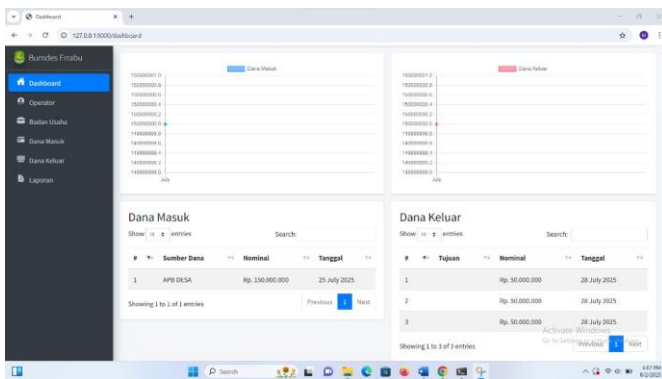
Dashboard
127.0.0.1:8000/dashboard

Bumdes Frrabu

Dashboard
Operator
Badan Usaha
Dana Masuk
Dana Keluar
Laporan

Dana Masuk
150000001.0
150000000.8
150000000.6
150000000.4
150000000.2
150000000.0
149999999.8
149999999.6
149999999.4
149999999.2
149999999.0
July

Dana Keluar
150000001.0
150000000.8
150000000.6
150000000.4
150000000.2
150000000.0
149999999.8
149999999.6
149999999.4
149999999.2
149999999.0
July

Dana Masuk

Show 10 entries Search:

| # | Sumber Dana | Nominal | Tanggal |
|---|---|---|---|
| 1 | APB DESA | Rp. 150.000.000 | 25 July 2025 |

Showing 1 to 1 of 1 entries
Previous 1 Next

Dana Keluar

Show 10 entries Search:

| # | Tujuan | Nominal | Tanggal |
|---|---|---|---|
| 1 | | Rp. 50.000.000 | 28 July 2025 |
| 2 | | Rp. 50.000.000 | 28 July 2025 |
| 3 | | Rp. 50.000.000 | 28 July 2025 |

Showing 1 to 3 of 3 entries
Previous 1 Next

Activate Windows
Go to Settings to activate Windows.

Search